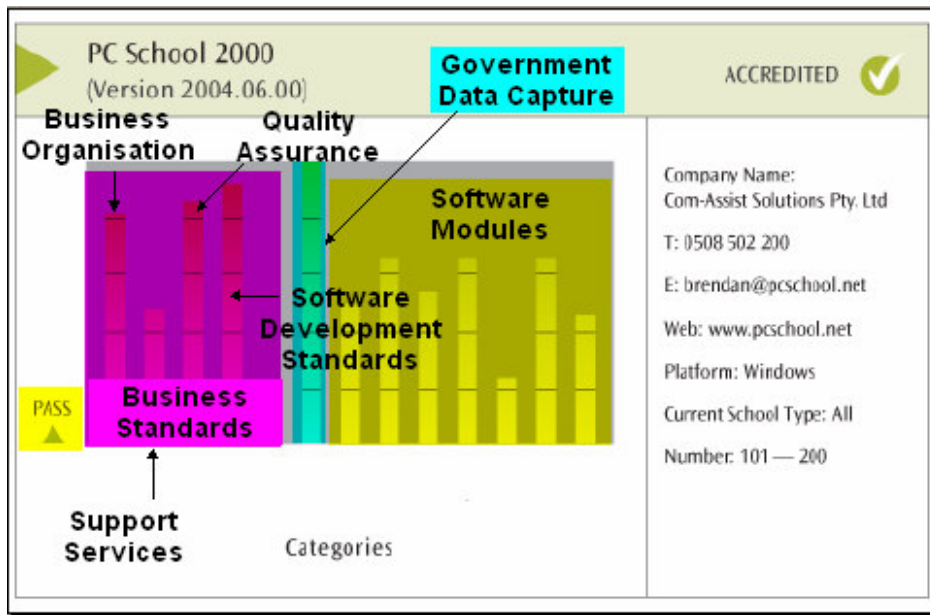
PC School 2000
(Version 2004.06.00)

Government Data Capture

ACCREDITED

Business Organisation

Quality Assurance

Software Modules

Software Development Standards

PASS

Business Standards

Support Services

Categories

Company Name: Com-Assist Solutions Pty. Ltd

T: 0508 502 200

E: brendan@pcschool.net

Web: www.pcschool.net

Platform: Windows

Current School Type: All

Number: 101 — 200